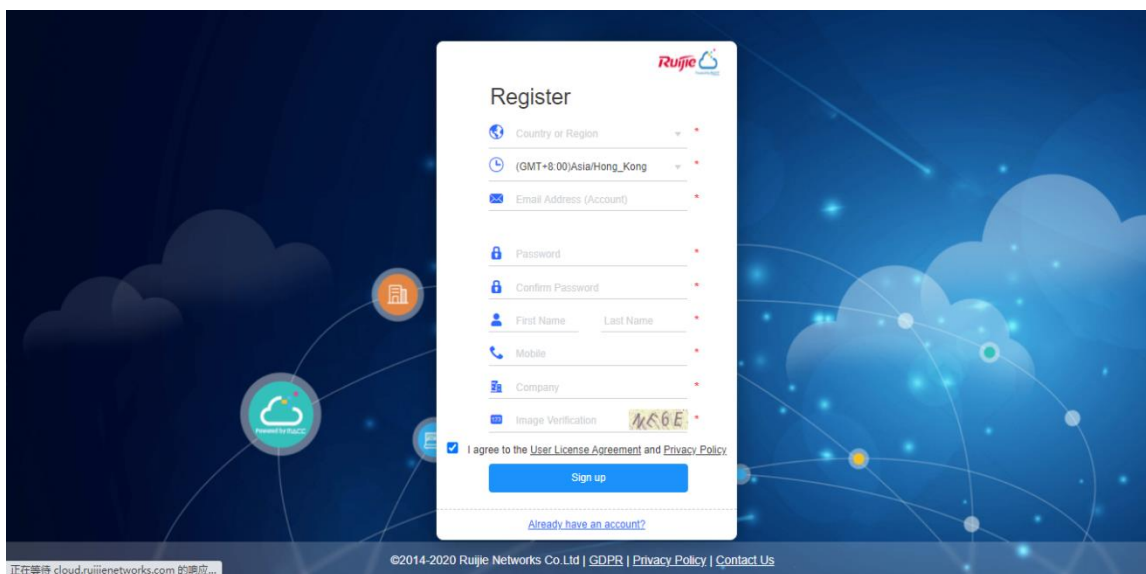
Ruijie

Register

Country or Region *

(GMT+8:00)Asia/Hong_Kong *

Email Address (Account) *

Password *

Confirm Password *

First Name Last Name *

Mobile *

Company *

Image Verification NE6E *

I agree to the User License Agreement and Privacy Policy

Sign up

Already have an account?

Powered by RuijieCC

正在等待 cloud.ruijienetworks.com 的响应...

©2014-2020 Ruijie Networks Co.Ltd | GDPR | Privacy Policy | Contact Us